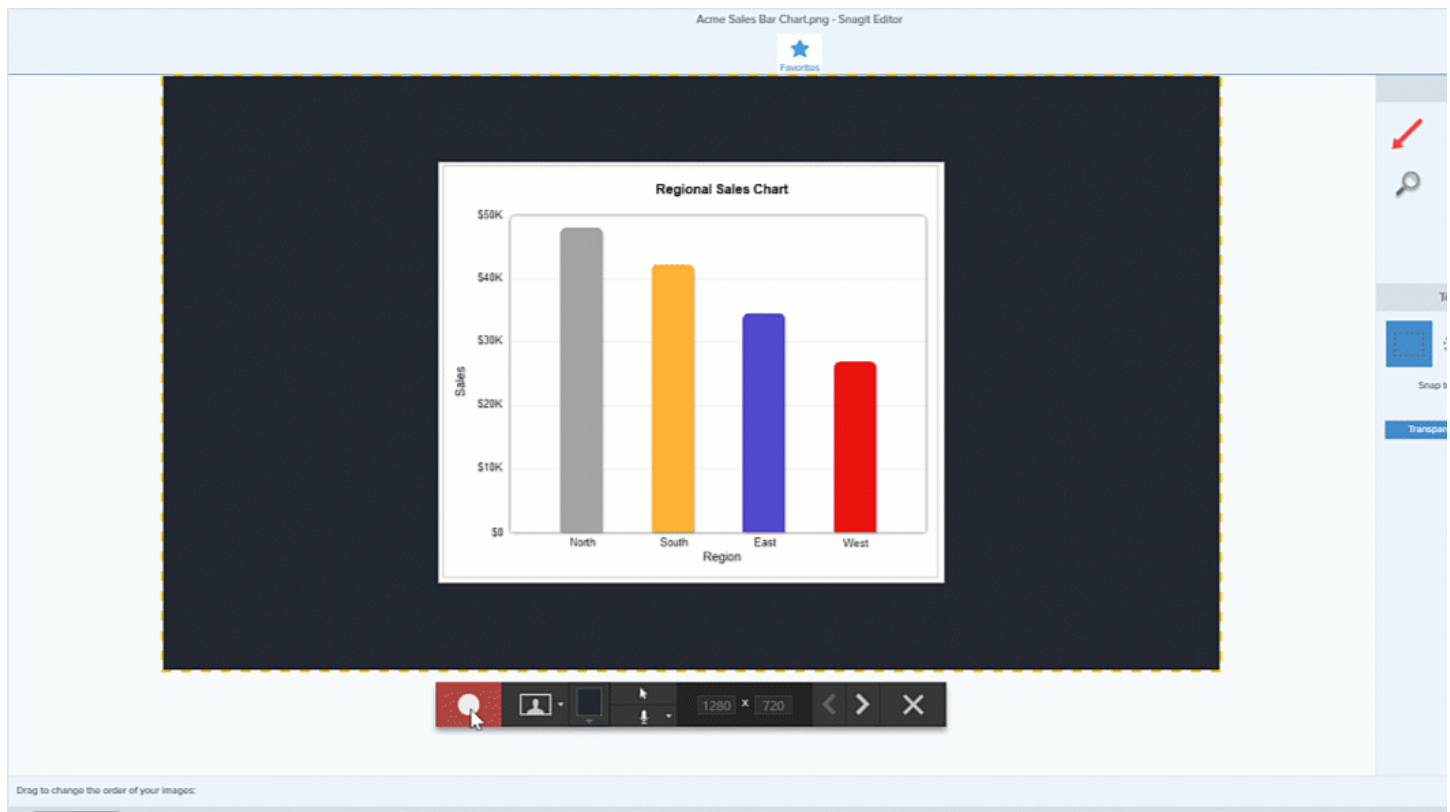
Acme Sales Bar Chart.png - Snagit Editor

Favorites

Regional Sales Chart

$50K
$40K
$30K
$20K
$10K
$0

Sales

North
South
East
West

Region

Snap t

Transpar

1280 x 720

Drag to change the order of your images: